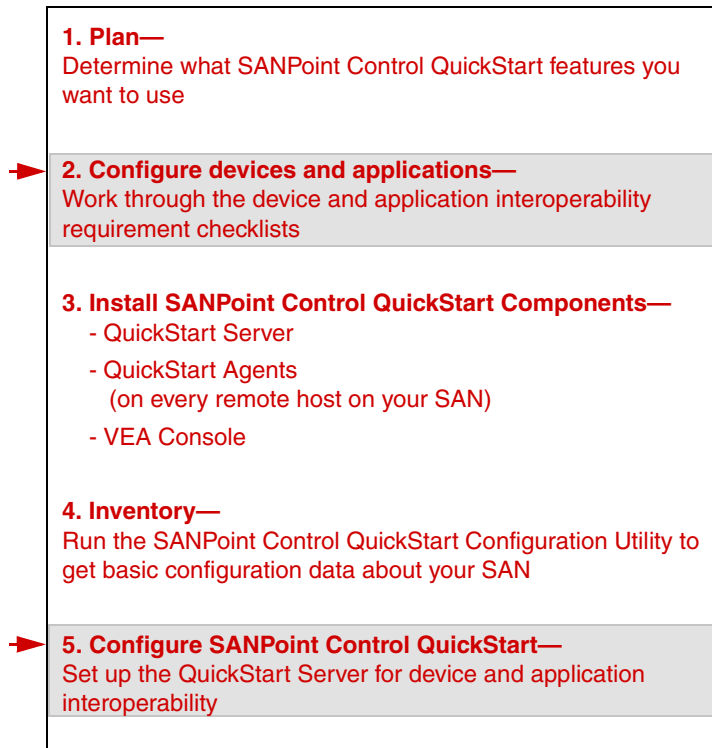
**1. Plan—**
Determine what SANPoint Control QuickStart features you want to use

**2. Configure devices and applications—**
Work through the device and application interoperability requirement checklists

**3. Install SANPoint Control QuickStart Components—**
- QuickStart Server
- QuickStart Agents (on every remote host on your SAN)
- VEA Console

**4. Inventory—**
Run the SANPoint Control QuickStart Configuration Utility to get basic configuration data about your SAN

**5. Configure SANPoint Control QuickStart—**
Set up the QuickStart Server for device and application interoperability